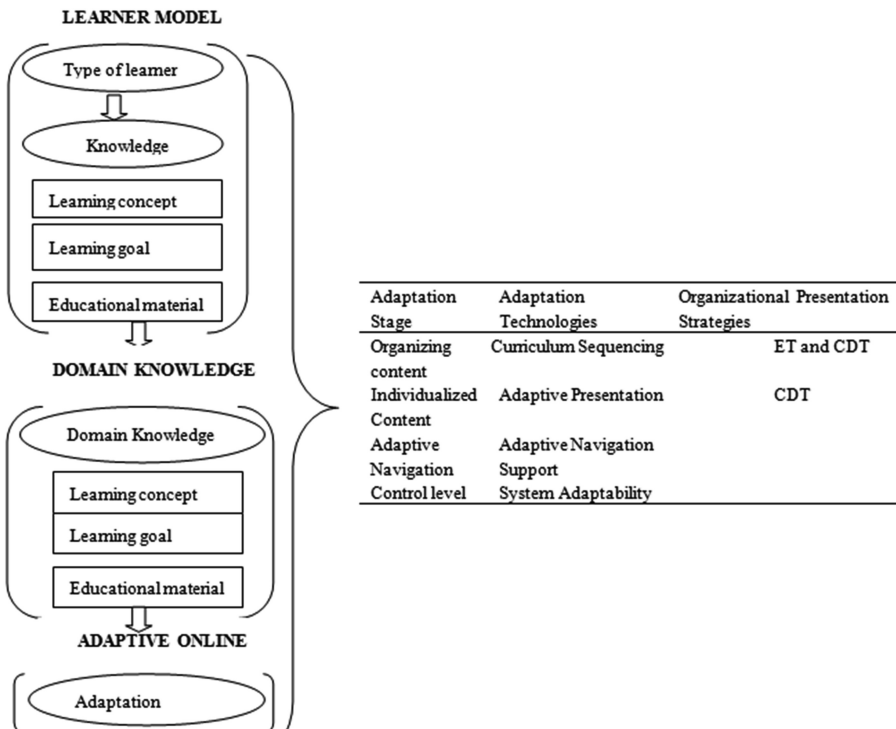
LEARNER MODEL

Type of learner

Knowledge

Learning concept

Learning goal

Educational material

DOMAIN KNOWLEDGE

Domain Knowledge

Learning concept

Learning goal

Educational material

ADAPTIVE ONLINE

Adaptation

| Adaptation Stage | Adaptation Technologies | Organizational Presentation Strategies |
|---|---|---|
| Organizing content | Curriculum Sequencing | ET and CDT |
| Individualized Content | Adaptive Presentation | CDT |
| Adaptive Navigation | Adaptive Navigation Support | |
| Control level | System Adaptability | |